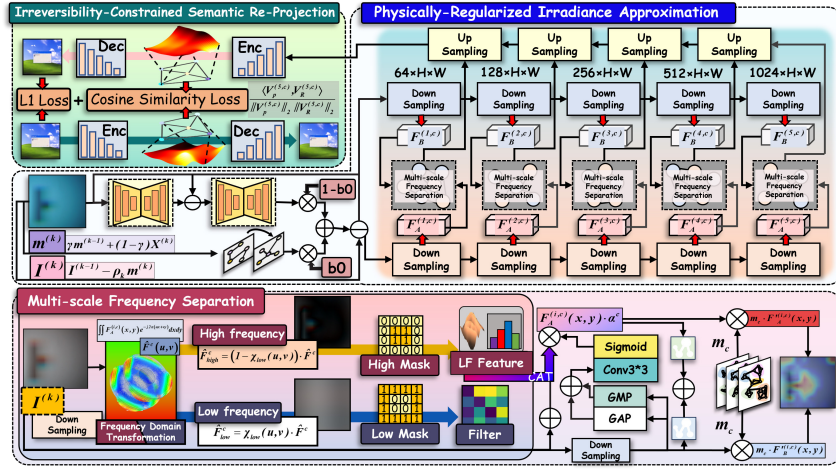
Irreversibility-Constrained Semantic Re-Projection

Dec

Enc

L1 Loss

+

Cosine Similarity Loss

$\frac{\langle V_P^{(5,c)}, V_R^{(5,c)} \rangle}{\|V_P^{(5,c)}\|_2 \|V_R^{(5,c)}\|_2}$

Enc

Dec

Physically-Regularized Irradiance Approximation

Up Sampling

Up Sampling

Up Sampling

Up Sampling

Up Sampling

64×H×W

128×H×W

256×H×W

512×H×W

1024×H×W

Down Sampling

Down Sampling

Down Sampling

Down Sampling

Down Sampling

$F_B^{(1,c)}$

$F_B^{(2,c)}$

$F_B^{(3,c)}$

$F_B^{(4,c)}$

$F_B^{(5,c)}$

Multi-scale Frequency Separation

Multi-scale Frequency Separation

Multi-scale Frequency Separation

Multi-scale Frequency Separation

Multi-scale Frequency Separation

$F_A^{(1,c)}$

$F_A^{(2,c)}$

$F_A^{(3,c)}$

$F_A^{(4,c)}$

$F_A^{(5,c)}$

Down Sampling

Down Sampling

Down Sampling

Down Sampling

Down Sampling

1-b0

$m^{(k)}$ $\gamma m^{(k-1)} + (1-\gamma) X^{(k)}$

$I^{(k)}$ $I^{(k-1)} - \rho_k m^{(k)}$

b0

Multi-scale Frequency Separation

$\iint F_A^{(1,c)}(x,y) e^{-j2\pi(ux+vy)} dx dy$

$\hat{F}^c(u,v)$

High frequency

$\hat{F}^c_{high} = (1 - \chi_{low}(u,v)) \cdot \hat{F}^c$

High Mask

LF Feature

$I^{(k)}$

Down Sampling

Frequency Domain Transformation

Low frequency

$\hat{F}^c_{low} = \chi_{low}(u,v) \cdot \hat{F}^c$

Low Mask

Filter

$F^{(1,c)}(x,y) \cdot \alpha^c$

CAT

Sigmoid

Conv3*3

GMP

GAP

$m_c$

$m_c \cdot F_A^{(1,c)}(x,y)$

$m_c$

$m_c \cdot F_B^{(1,c)}(x,y)$

Down Sampling